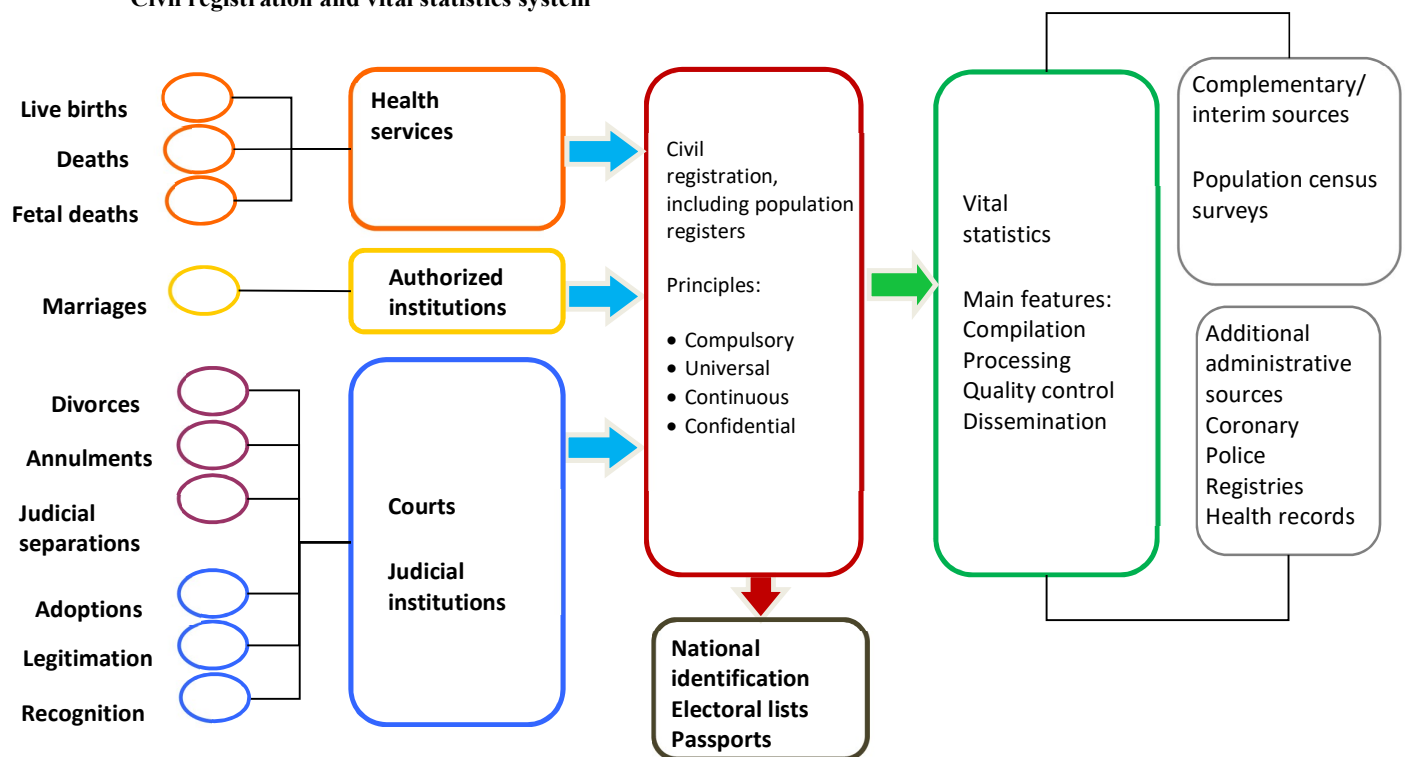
Civil registration and vital statistics system

Live births
Deaths
Fetal deaths

Health services

Marriages

Authorized institutions

Divorces
Annulments
Judicial separations
Adoptions
Legitimation
Recognition

Courts

Judicial institutions

Civil registration, including population registers

Principles:

- Compulsory
- Universal
- Continuous
- Confidential

National identification
Electoral lists
Passports

Vital statistics

Main features:
Compilation
Processing
Quality control
Dissemination

Complementary/ interim sources

Population census surveys

Additional administrative sources
Coronary
Police
Registries
Health records